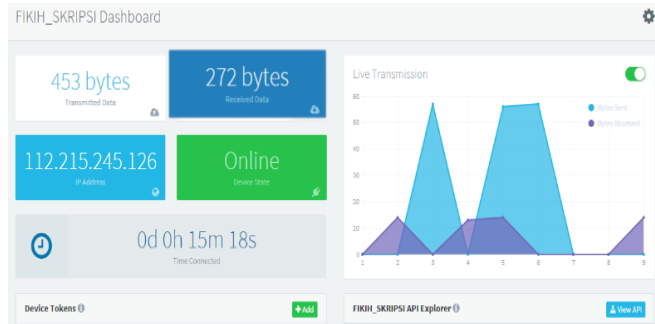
FIKIH_SKRIPSI Dashboard

453 bytes
Transmitted Data

272 bytes
Received Data

112.215.245.126
IP Address

Online
Device State

0d 0h 15m 18s
Time Connected

Live Transmission

60
50
40
30
20
10
0

1 2 3 4 5 6 7 8 9

Bytes Sent
Bytes Received

Device Tokens
+ Add

FIKIH_SKRIPSI API Explorer
View API